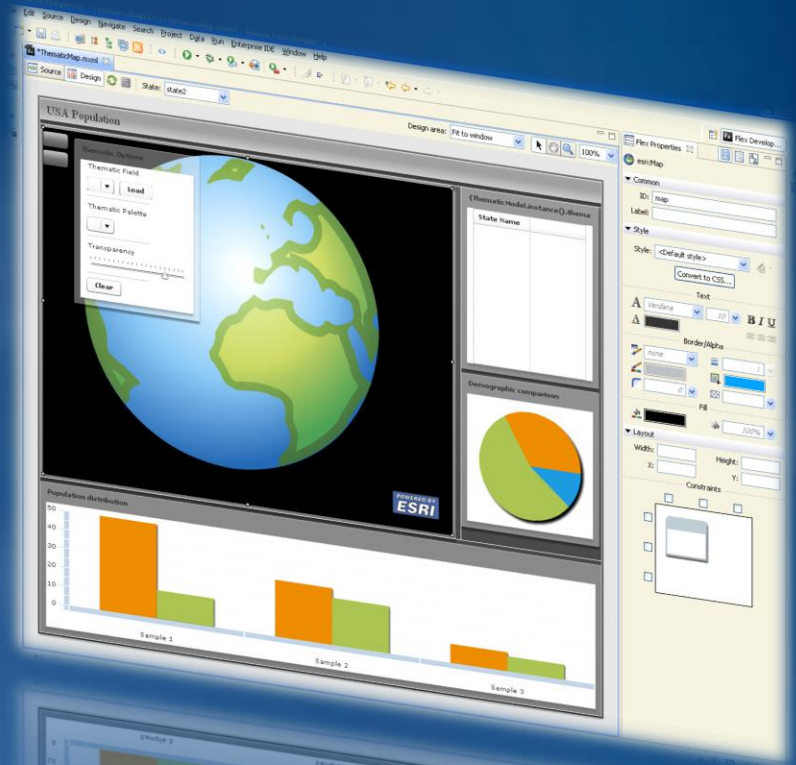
Edit Source Design Navigate Search Project Data Run Enterprise IDE Window Help

*ThematicMap.mxml

Source Design State: state2

USA Population

Design area: Fit to window 100%

Thematic Options

Thematic Field

Load

Thematic Palette

Transparency

Clear

{thematicModelInstance().thema

State Name

Demographic comparison

POWERED BY ESRI

Population distribution

50

40

30

20

10

0

Sample 1

Sample 2

Sample 3

Flex Properties

Flex Develop...

esri:Map

Common

ID: map

Label:

Style

Style: <Default style>

Convert to CSS...

Text

Verdana

B I U

Border/Alpha

none

Fill

100%

Layout

Width:

Height:

X:

Y:

Constraints